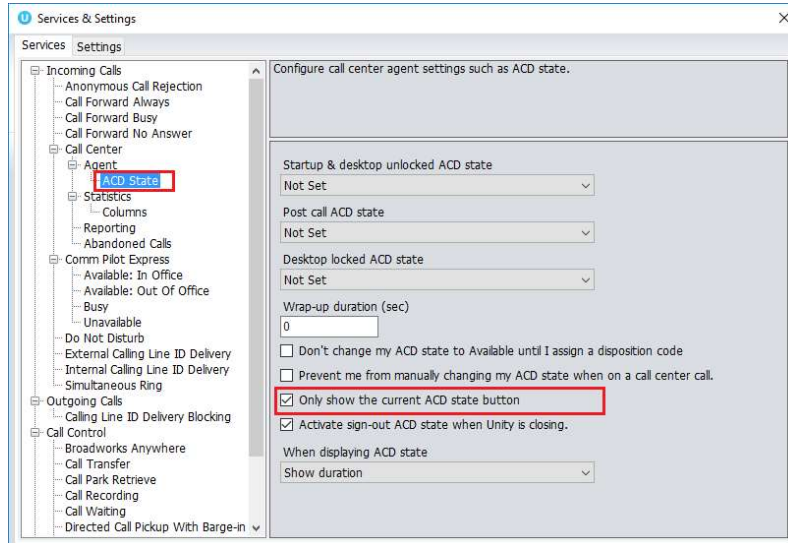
Services & Settings

×

Services Settings

Incoming Calls
Anonymous Call Rejection
Call Forward Always
Call Forward Busy
Call Forward No Answer
Call Center
Agent
ACD State
Statistics
Columns
Reporting
Abandoned Calls
Comm Pilot Express
Available: In Office
Available: Out Of Office
Busy
Unavailable
Do Not Disturb
External Calling Line ID Delivery
Internal Calling Line ID Delivery
Simultaneous Ring
Outgoing Calls
Calling Line ID Delivery Blocking
Call Control
Broadworks Anywhere
Call Transfer
Call Park Retrieve
Call Recording
Call Waiting
Directed Call Pickup With Barge-in

Configure call center agent settings such as ACD state.

Startup & desktop unlocked ACD state
Not Set

Post call ACD state
Not Set

Desktop locked ACD state
Not Set

Wrap-up duration (sec)
0

Don't change my ACD state to Available until I assign a disposition code

Prevent me from manually changing my ACD state when on a call center call.

Only show the current ACD state button

Activate sign-out ACD state when Unity is closing.

When displaying ACD state
Show duration